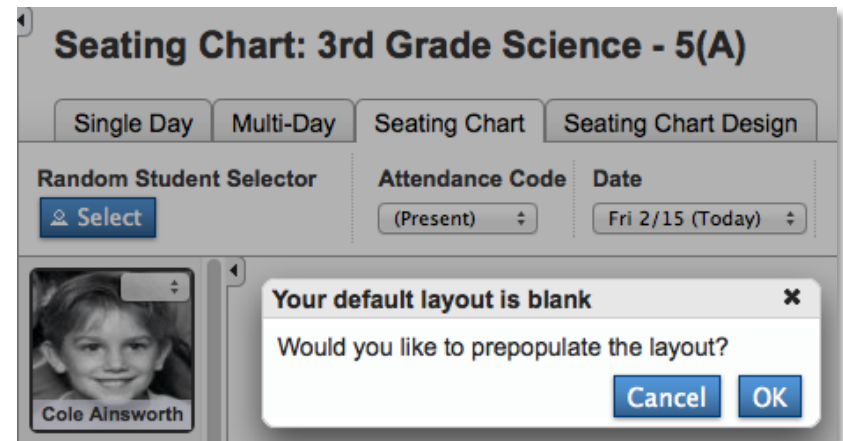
Seating Chart: 3rd Grade Science - 5(A)

Single Day | Multi-Day | Seating Chart | Seating Chart Design

Random Student Selector
Select

Attendance Code
(Present)

Date
Fri 2/15 (Today)

Cole Ainsworth

Your default layout is blank
✖
Would you like to prepopulate the layout?
Cancel OK